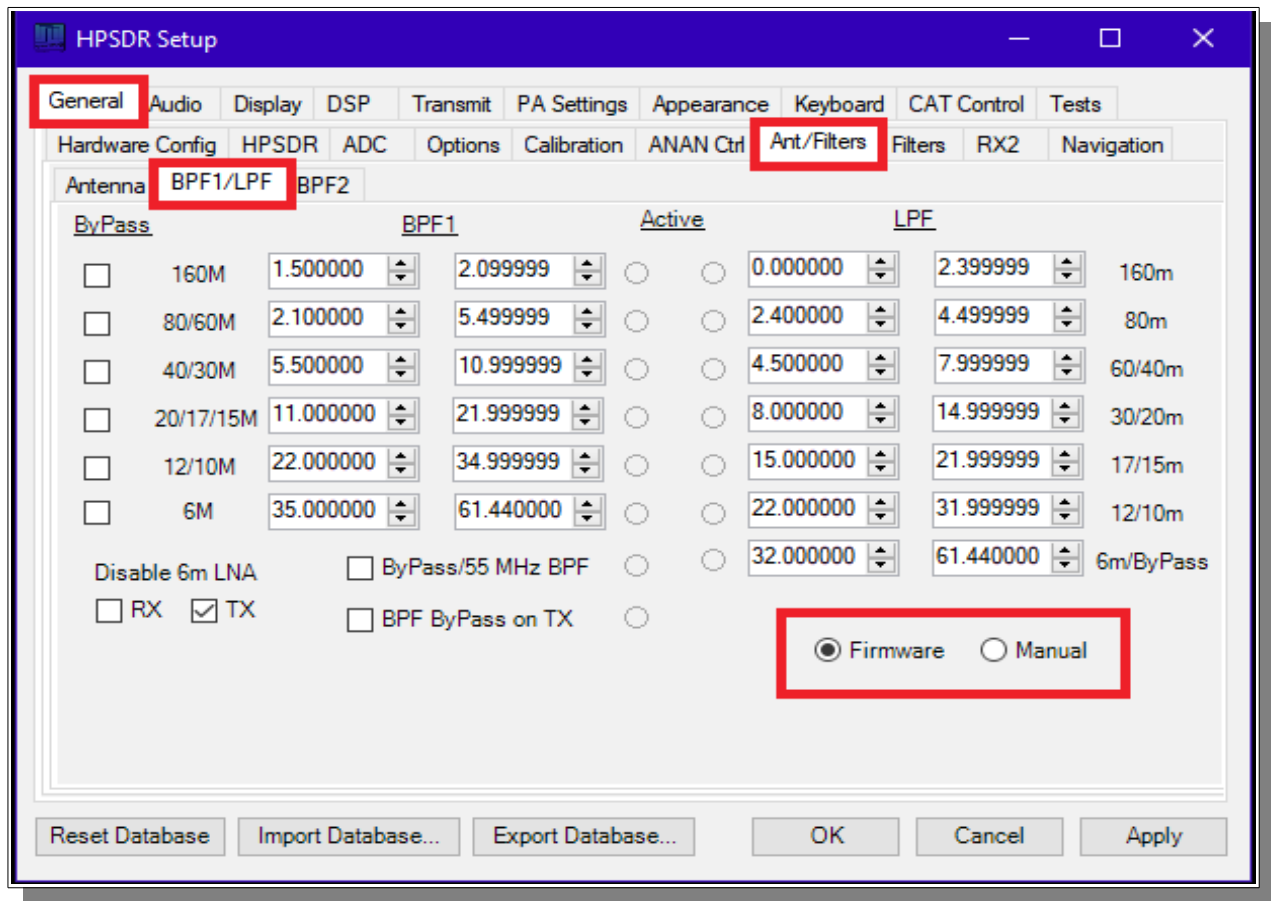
HPSDR Setup

General Audio Display DSP Transmit PA Settings Appearance Keyboard CAT Control Tests

Hardware Config HPSDR ADC Options Calibration ANAN Ctrl Ant/Filters Filters RX2 Navigation

Antenna BPF1/LPF BPF2

ByPass BPF1 Active LPF

| | | | | | | | |
|---|---|---|---|---|---|---|---|
| | 160M | 1.500000 | 2.099999 | | 0.000000 | 2.399999 | 160m |
| | 80/60M | 2.100000 | 5.499999 | | 2.400000 | 4.499999 | 80m |
| | 40/30M | 5.500000 | 10.999999 | | 4.500000 | 7.999999 | 60/40m |
| | 20/17/15M | 11.000000 | 21.999999 | | 8.000000 | 14.999999 | 30/20m |
| | 12/10M | 22.000000 | 34.999999 | | 15.000000 | 21.999999 | 17/15m |
| | 6M | 35.000000 | 61.440000 | | 22.000000 | 31.999999 | 12/10m |
| | | | | | 32.000000 | 61.440000 | 6m/ByPass |

Disable 6m LNA
RX TX

ByPass/55 MHz BPF

BPF ByPass on TX

Firmware Manual

Reset Database Import Database... Export Database... OK Cancel Apply